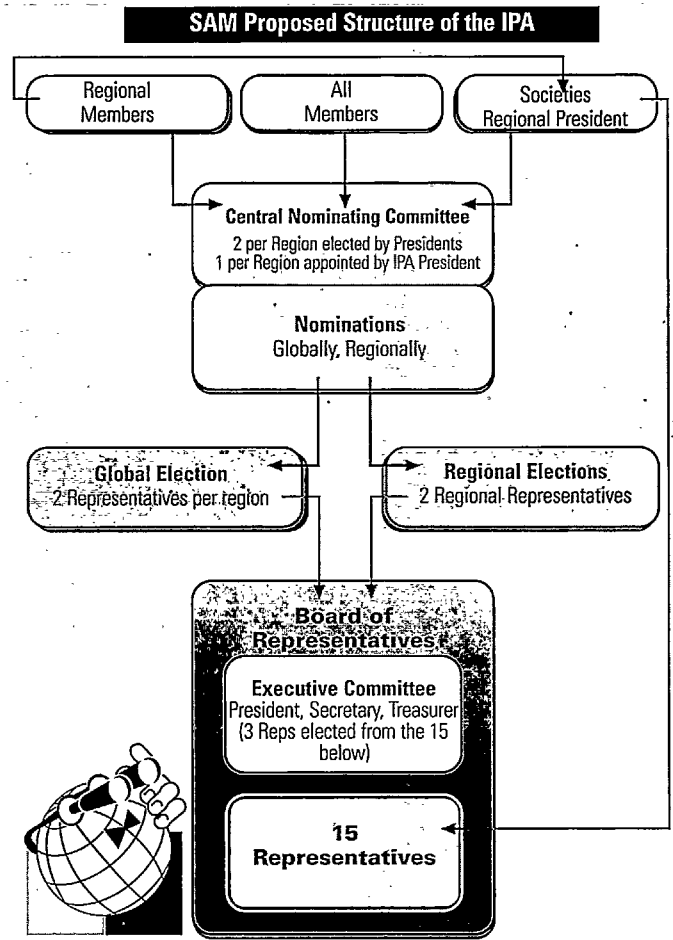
SAM Proposed Structure of the IPA

Regional Members

All Members

Societies Regional President

Central Nominating Committee
2 per Region elected by Presidents
1 per Region appointed by IPA President

Nominations
Globally, Regionally

Global Election
2 Representatives per region

Regional Elections
2 Regional Representatives

Board of Representatives

Executive Committee
President, Secretary, Treasurer (3 Reps elected from the 15 below)

15 Representatives